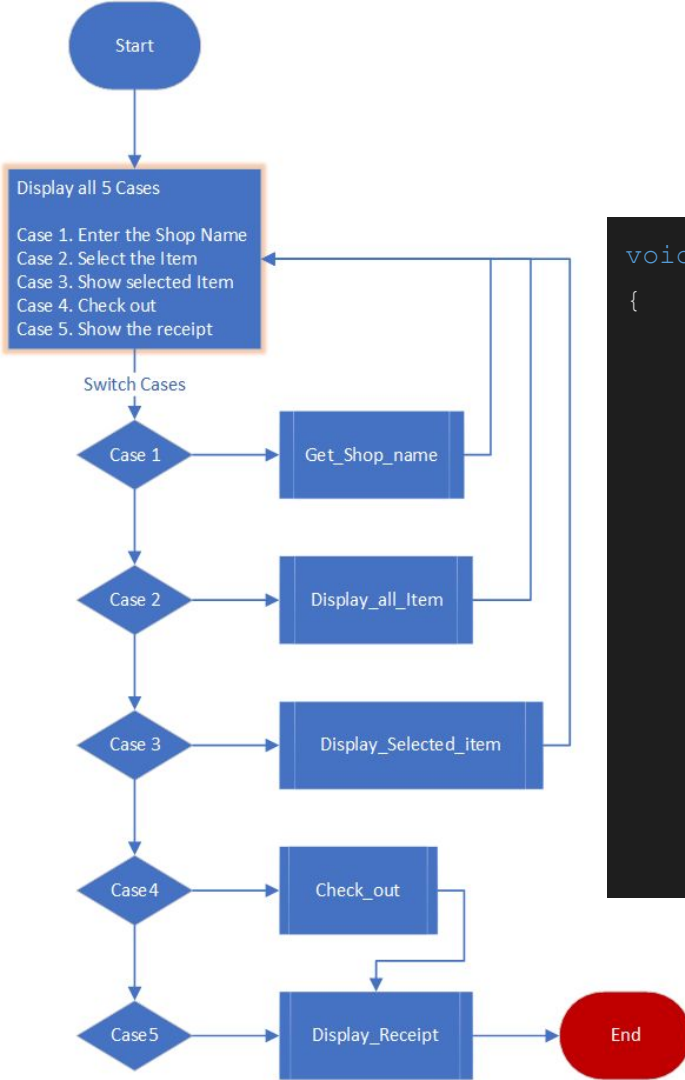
Start

Display all 5 Cases

Case 1. Enter the Shop Name
Case 2. Select the Item
Case 3. Show selected Item
Case 4. Check out
Case 5. Show the receipt

Switch Cases

Case 1

Get_Shop_name

Case 2

Display_all_Item

Case 3

Display_Selected_item

Case4

Check_out

Case5

Display_Receipt

End

voi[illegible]
{